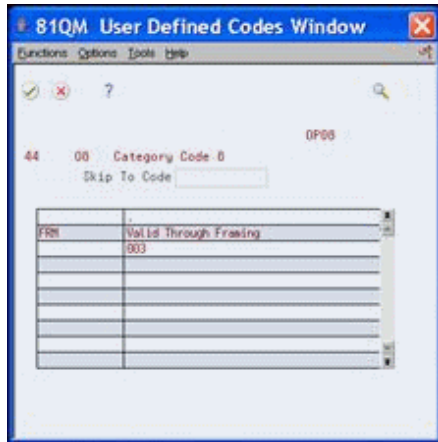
81QM User Defined Codes Window

Functions Options Tools Help

?

OP08

44 08 Category Code 8

Skip To Code

| | |
|---|---|
| | . |
| FRM | Valid Through Framing |
| | 803 |
| | |
| | |
| | |
| | |
| | |
| | |